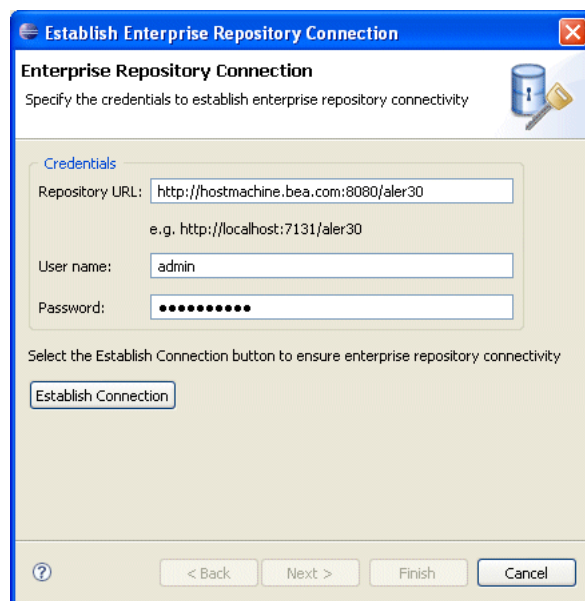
Establish Enterprise Repository Connection

Enterprise Repository Connection

Specify the credentials to establish enterprise repository connectivity

Credentials

Repository URL: http://hostmachine.bea.com:8080/aler30

e.g. http://localhost:7131/aler30

User name: admin

Password: ●●●●●●●●●●

Select the Establish Connection button to ensure enterprise repository connectivity

Establish Connection

?

< Back

Next >

Finish

Cancel